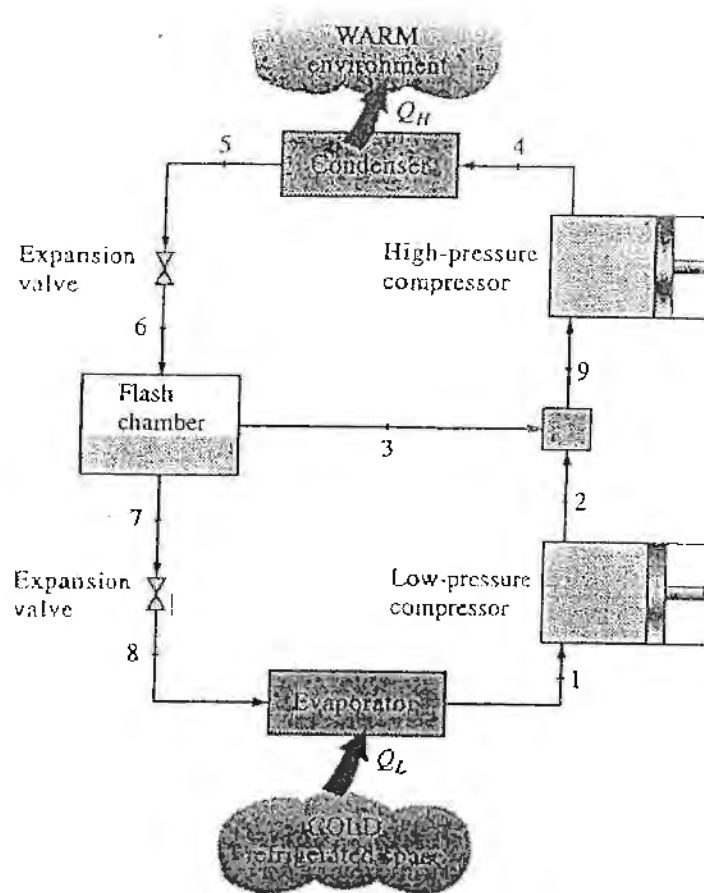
WARM environment

$Q_H$

5

Condenser

4

Expansion valve

High-pressure compressor

6

9

Flash chamber

3

7

2

Expansion valve

Low-pressure compressor

8

1

Evaporator

$Q_L$

COLD refrigerated space